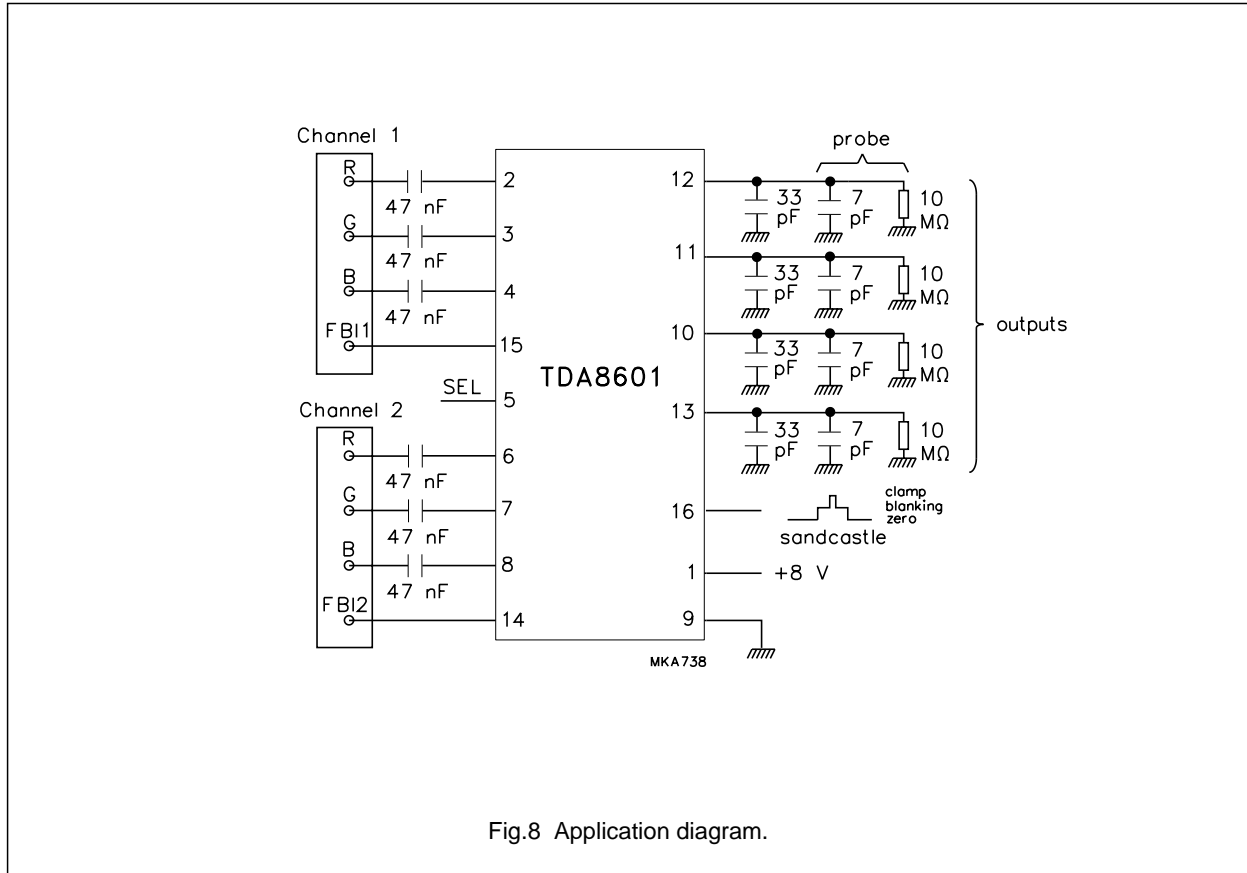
Channel 1

R

47 nF

G

47 nF

B

47 nF

FBI1

SEL

Channel 2

R

47 nF

G

47 nF

B

47 nF

FBI2

2
3
4
15
5
6
7
8
14

TDA8601

12
11
10
13
16
1
9

probe

33 pF
7 pF
10 MΩ

33 pF
7 pF
10 MΩ

33 pF
7 pF
10 MΩ

33 pF
7 pF
10 MΩ

outputs

clamp
blanking
zero

sandcastle

+8 V

MKA738

Fig.8 Application diagram.